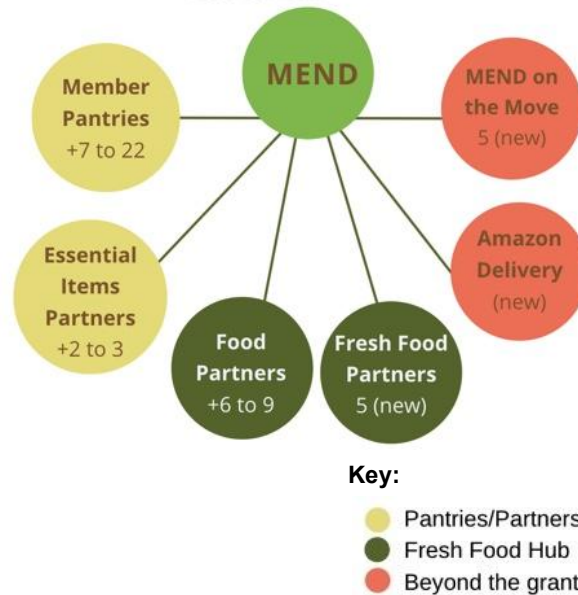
MEND

Member Pantries +7 to 22

MEND on the Move 5 (new)

Amazon Delivery (new)

Essential Items Partners +2 to 3

Food Partners +6 to 9

Fresh Food Partners 5 (new)

Key:

Pantries/Partners

Fresh Food Hub

Beyond the grant